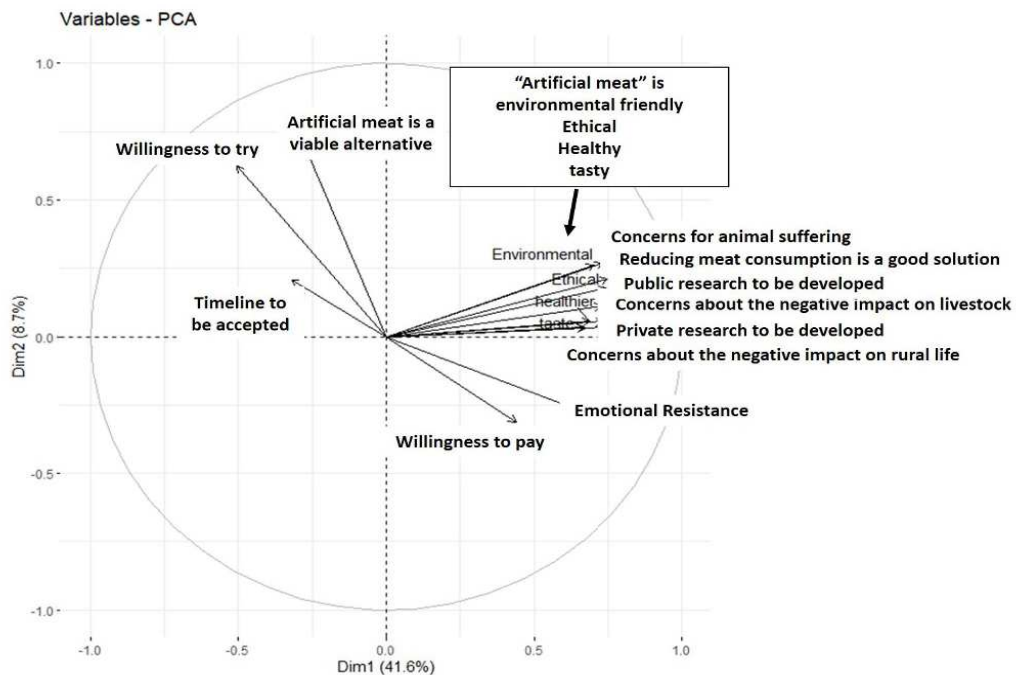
Variables - PCA

"Artificial meat" is environmental friendly
Ethical
Healthy
tasty

Artificial meat is a viable alternative

Willingness to try

Environmental
Ethical
healthier
tastey

Concerns for animal suffering
Reducing meat consumption is a good solution
Public research to be developed
Concerns about the negative impact on livestock
Private research to be developed
Concerns about the negative impact on rural life

Timeline to be accepted

Emotional Resistance

Willingness to pay

1.0
0.5
0.0
-0.5
-1.0

Dim2 (8.7%)

-1.0
-0.5
0.0
0.5
1.0

Dim1 (41.6%)